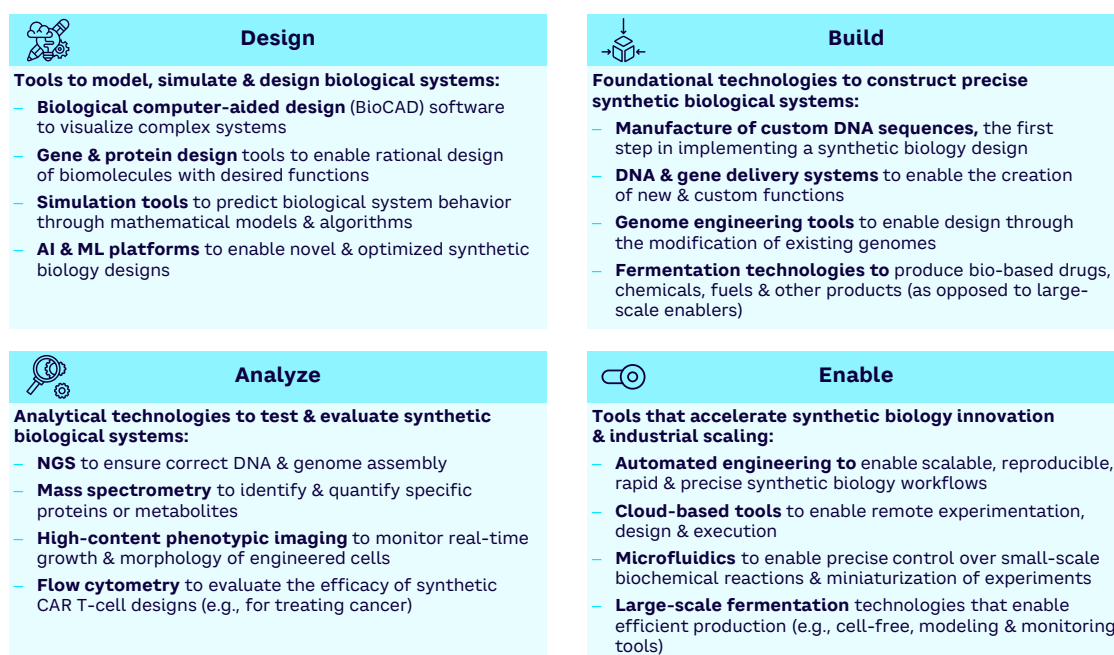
Design

Tools to model, simulate & design biological systems:

– Biological computer-aided design (BioCAD) software to visualize complex systems

– Gene & protein design tools to enable rational design of biomolecules with desired functions

– Simulation tools to predict biological system behavior through mathematical models & algorithms

– AI & ML platforms to enable novel & optimized synthetic biology designs

Build

Foundational technologies to construct precise synthetic biological systems:

– Manufacture of custom DNA sequences, the first step in implementing a synthetic biology design

– DNA & gene delivery systems to enable the creation of new & custom functions

– Genome engineering tools to enable design through the modification of existing genomes

– Fermentation technologies to produce bio-based drugs, chemicals, fuels & other products (as opposed to large-scale enablers)

Analyze

Analytical technologies to test & evaluate synthetic biological systems:

– NGS to ensure correct DNA & genome assembly

– Mass spectrometry to identify & quantify specific proteins or metabolites

– High-content phenotypic imaging to monitor real-time growth & morphology of engineered cells

– Flow cytometry to evaluate the efficacy of synthetic CAR T-cell designs (e.g., for treating cancer)

Enable

Tools that accelerate synthetic biology innovation & industrial scaling:

– Automated engineering to enable scalable, reproducible, rapid & precise synthetic biology workflows

– Cloud-based tools to enable remote experimentation, design & execution

– Microfluidics to enable precise control over small-scale biochemical reactions & miniaturization of experiments

– Large-scale fermentation technologies that enable efficient production (e.g., cell-free, modeling & monitoring tools)